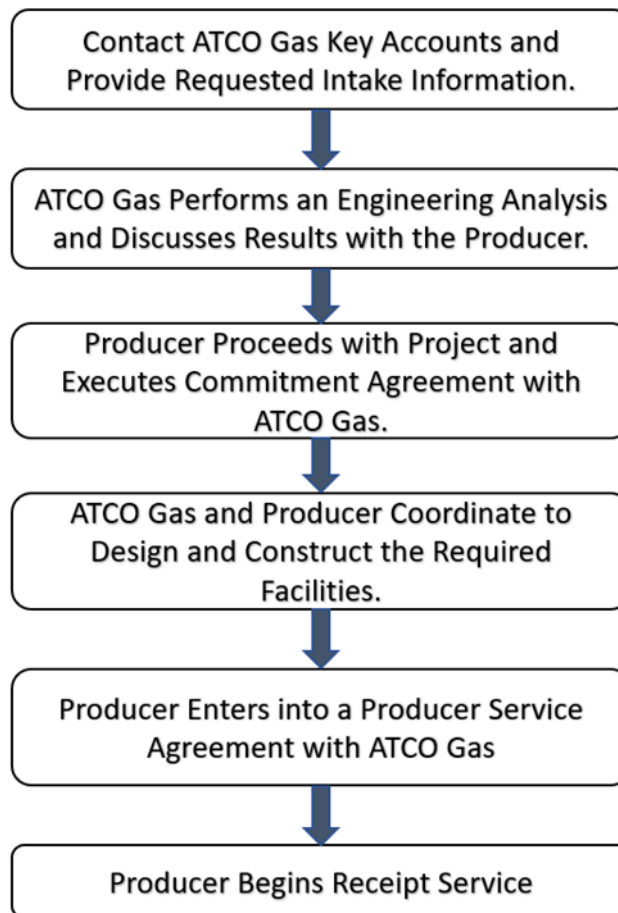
Contact ATCO Gas Key Accounts and Provide Requested Intake Information.

ATCO Gas Performs an Engineering Analysis and Discusses Results with the Producer.

Producer Proceeds with Project and Executes Commitment Agreement with ATCO Gas.

ATCO Gas and Producer Coordinate to Design and Construct the Required Facilities.

Producer Enters into a Producer Service Agreement with ATCO Gas

Producer Begins Receipt Service